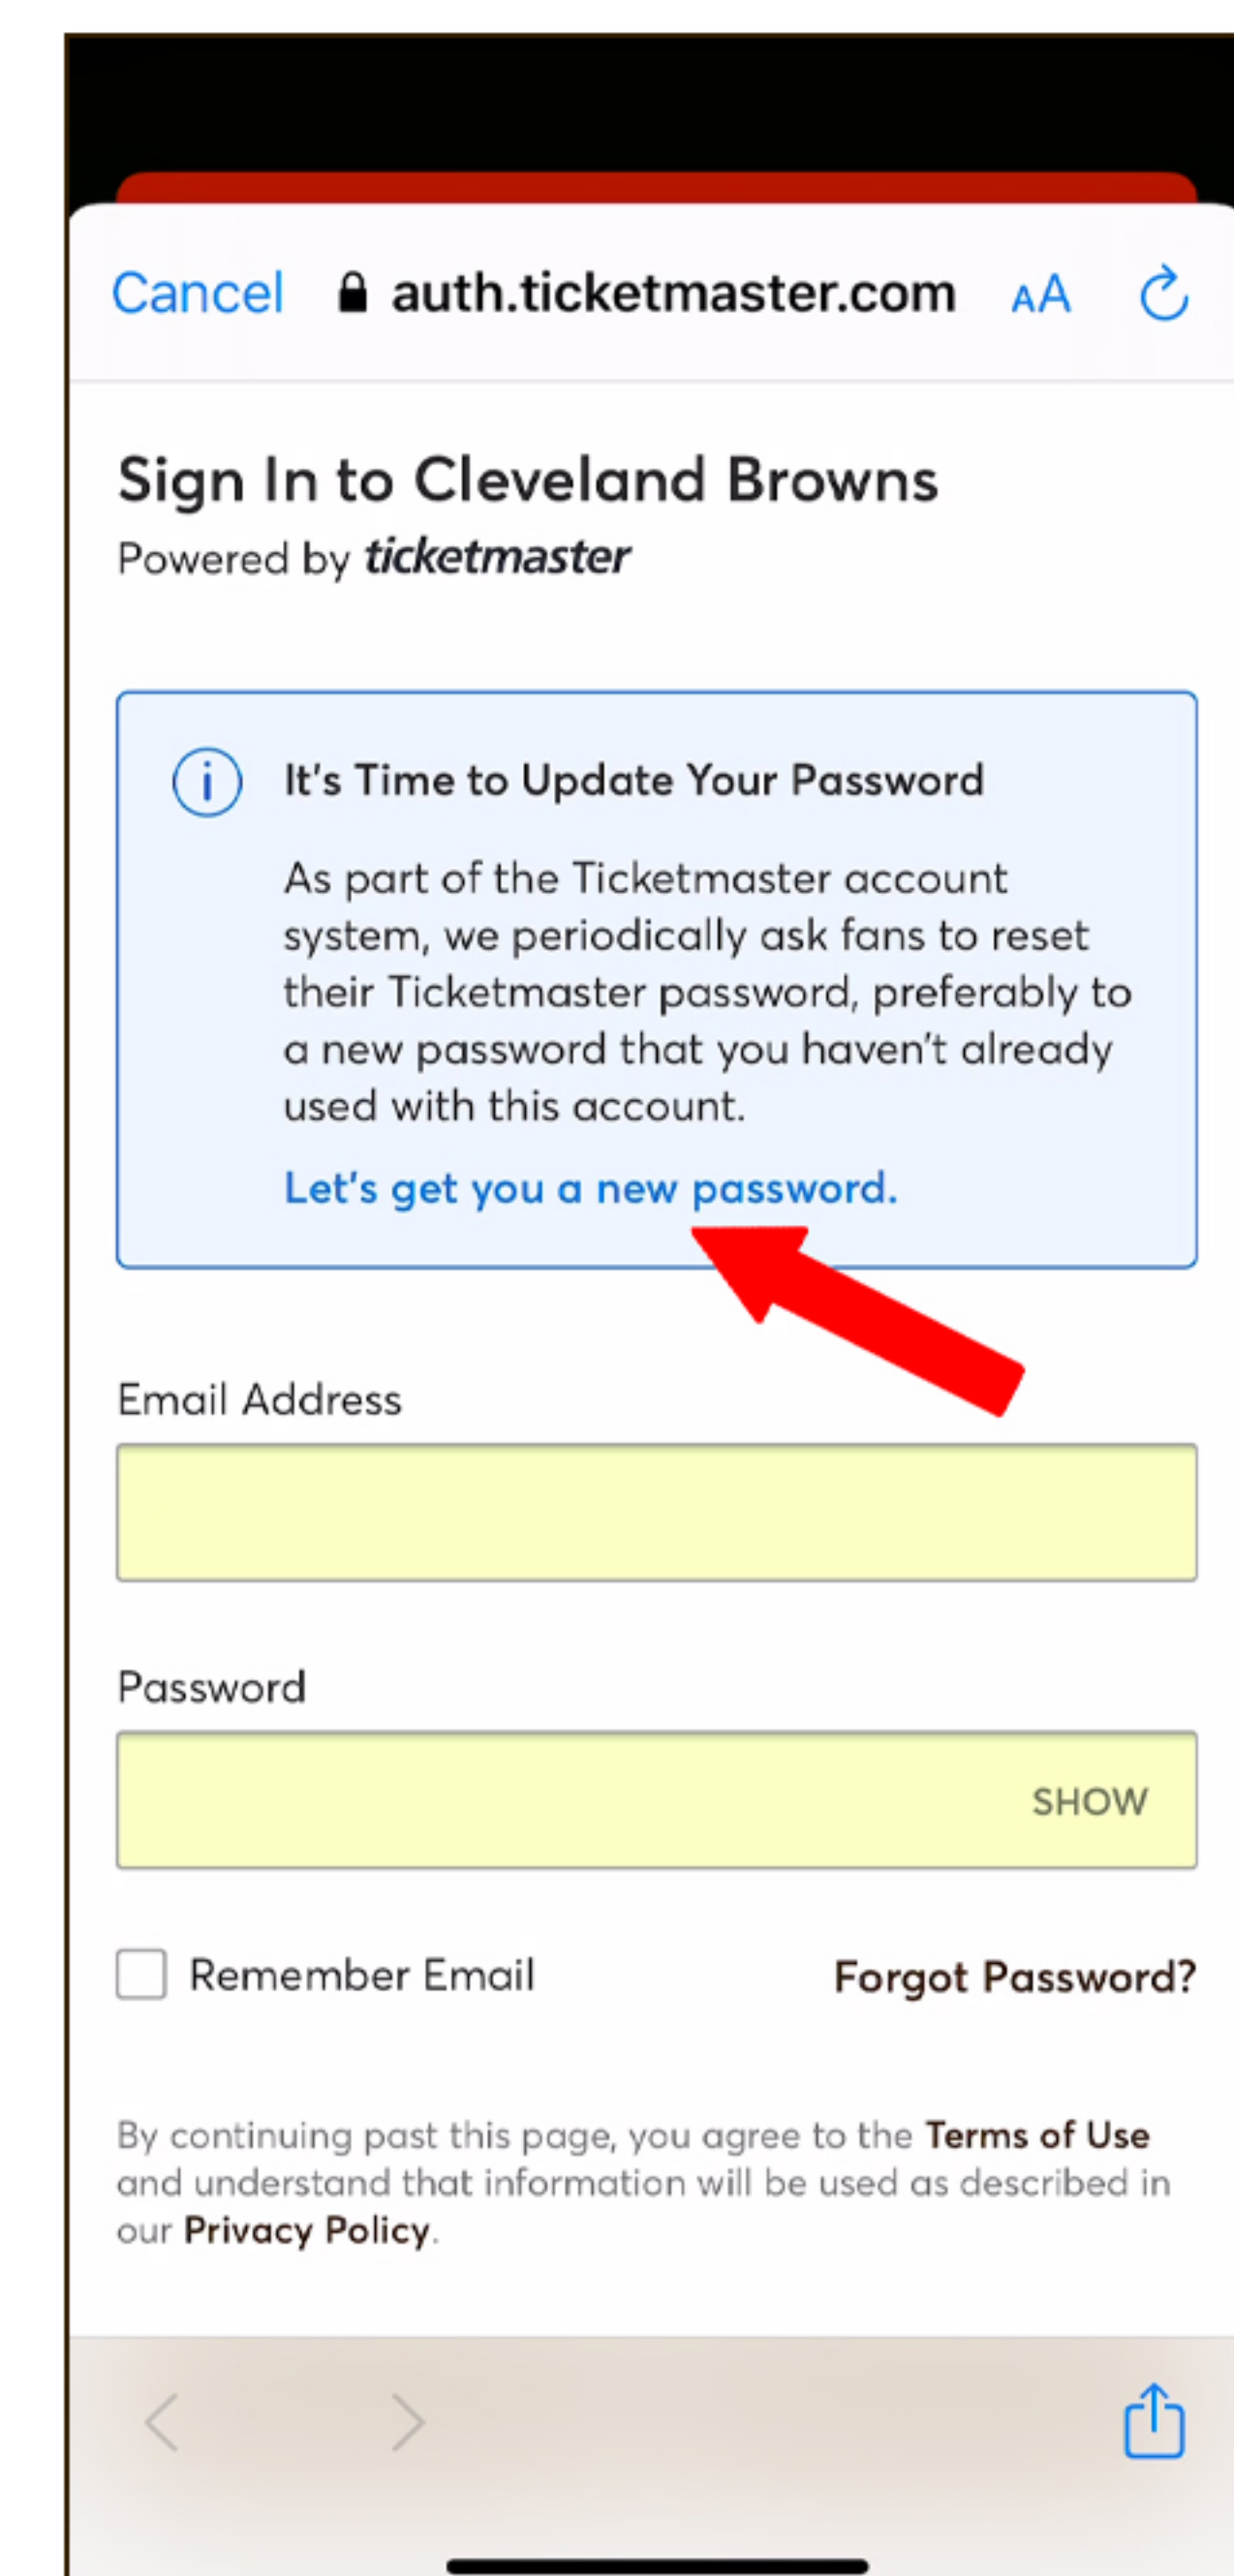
Cancel auth.ticketmaster.com AA

Sign In to Cleveland Browns
Powered by ticketmaster

It's Time to Update Your Password

As part of the Ticketmaster account system, we periodically ask fans to reset their Ticketmaster password, preferably to a new password that you haven't already used with this account.

Let's get you a new password.

Email Address

Password

SHOW

Remember Email

Forgot Password?

By continuing past this page, you agree to the Terms of Use and understand that information will be used as described in our Privacy Policy.